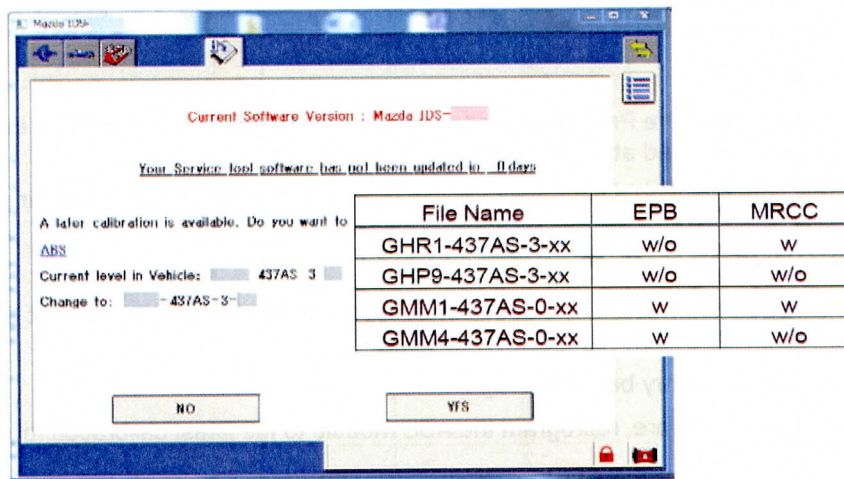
Mazda IDS

Current Software Version : Mazda IDS-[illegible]

Your Service tool software has not been updated in 0 days

A later calibration is available. Do you want to

ABS

Current level in Vehicle: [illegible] 437AS 3 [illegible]

Change to: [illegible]-437AS-3-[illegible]

| File Name | EPB | MRCC |
|---|---|---|
| GHR1-437AS-3-xx | w/o | w |
| GHP9-437AS-3-xx | w/o | w/o |
| GMM1-437AS-0-xx | w | w |
| GMM4-437AS-0-xx | w | w/o |

NO

YES